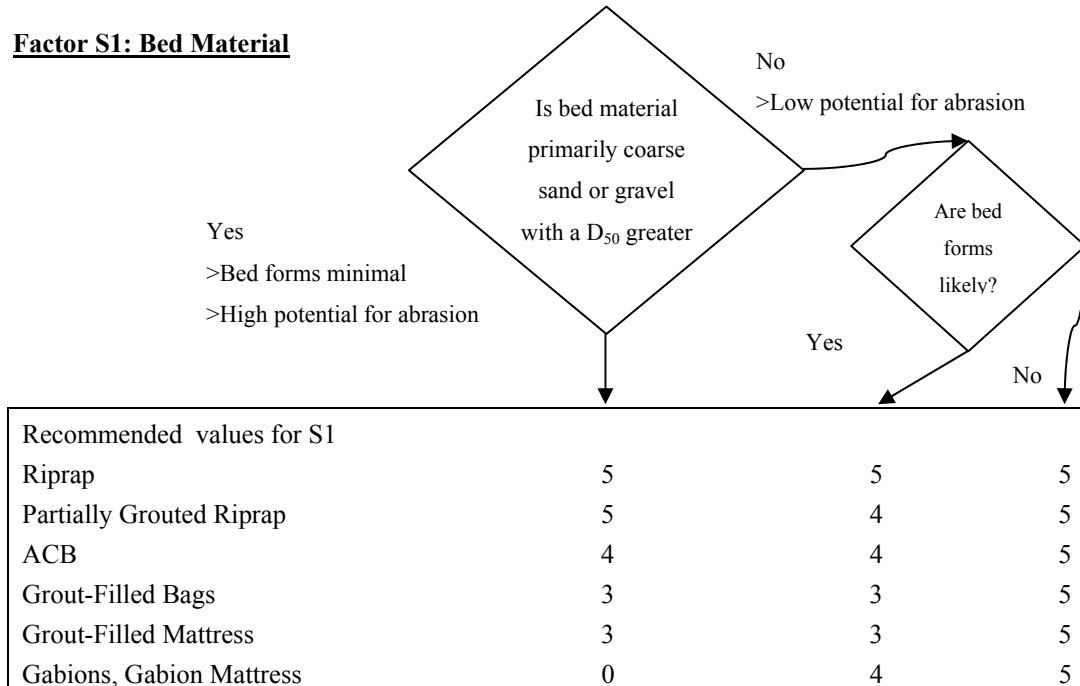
Factor S1: Bed Material

Is bed material primarily coarse sand or gravel with a $D_{50}$ greater

No
>Low potential for abrasion

Are bed forms likely?

Yes
>Bed forms minimal
>High potential for abrasion

Yes

No

| Recommended values for S1 | | | |
|---|---|---|---|
| Riprap | 5 | 5 | 5 |
| Partially Grouted Riprap | 5 | 4 | 5 |
| ACB | 4 | 4 | 5 |
| Grout-Filled Bags | 3 | 3 | 5 |
| Grout-Filled Mattress | 3 | 3 | 5 |
| Gabions, Gabion Mattress | 0 | 4 | 5 |